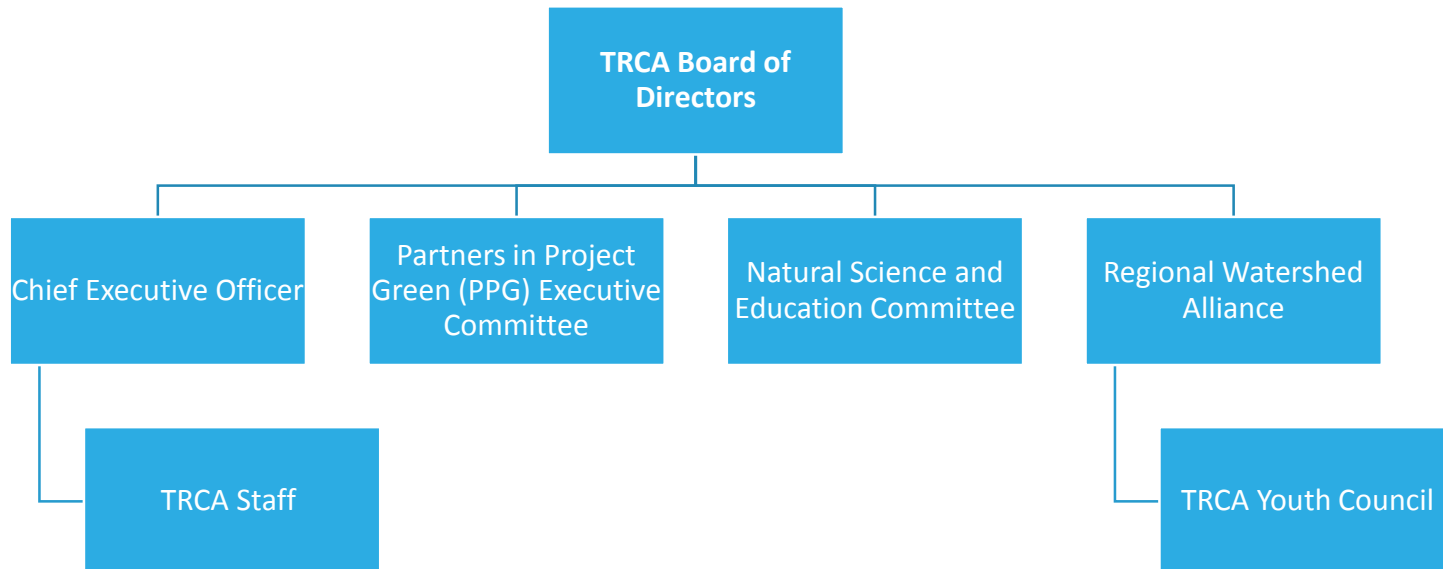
TRCA Board of Directors

Chief Executive Officer

Partners in Project Green (PPG) Executive Committee

Natural Science and Education Committee

Regional Watershed Alliance

TRCA Staff

TRCA Youth Council